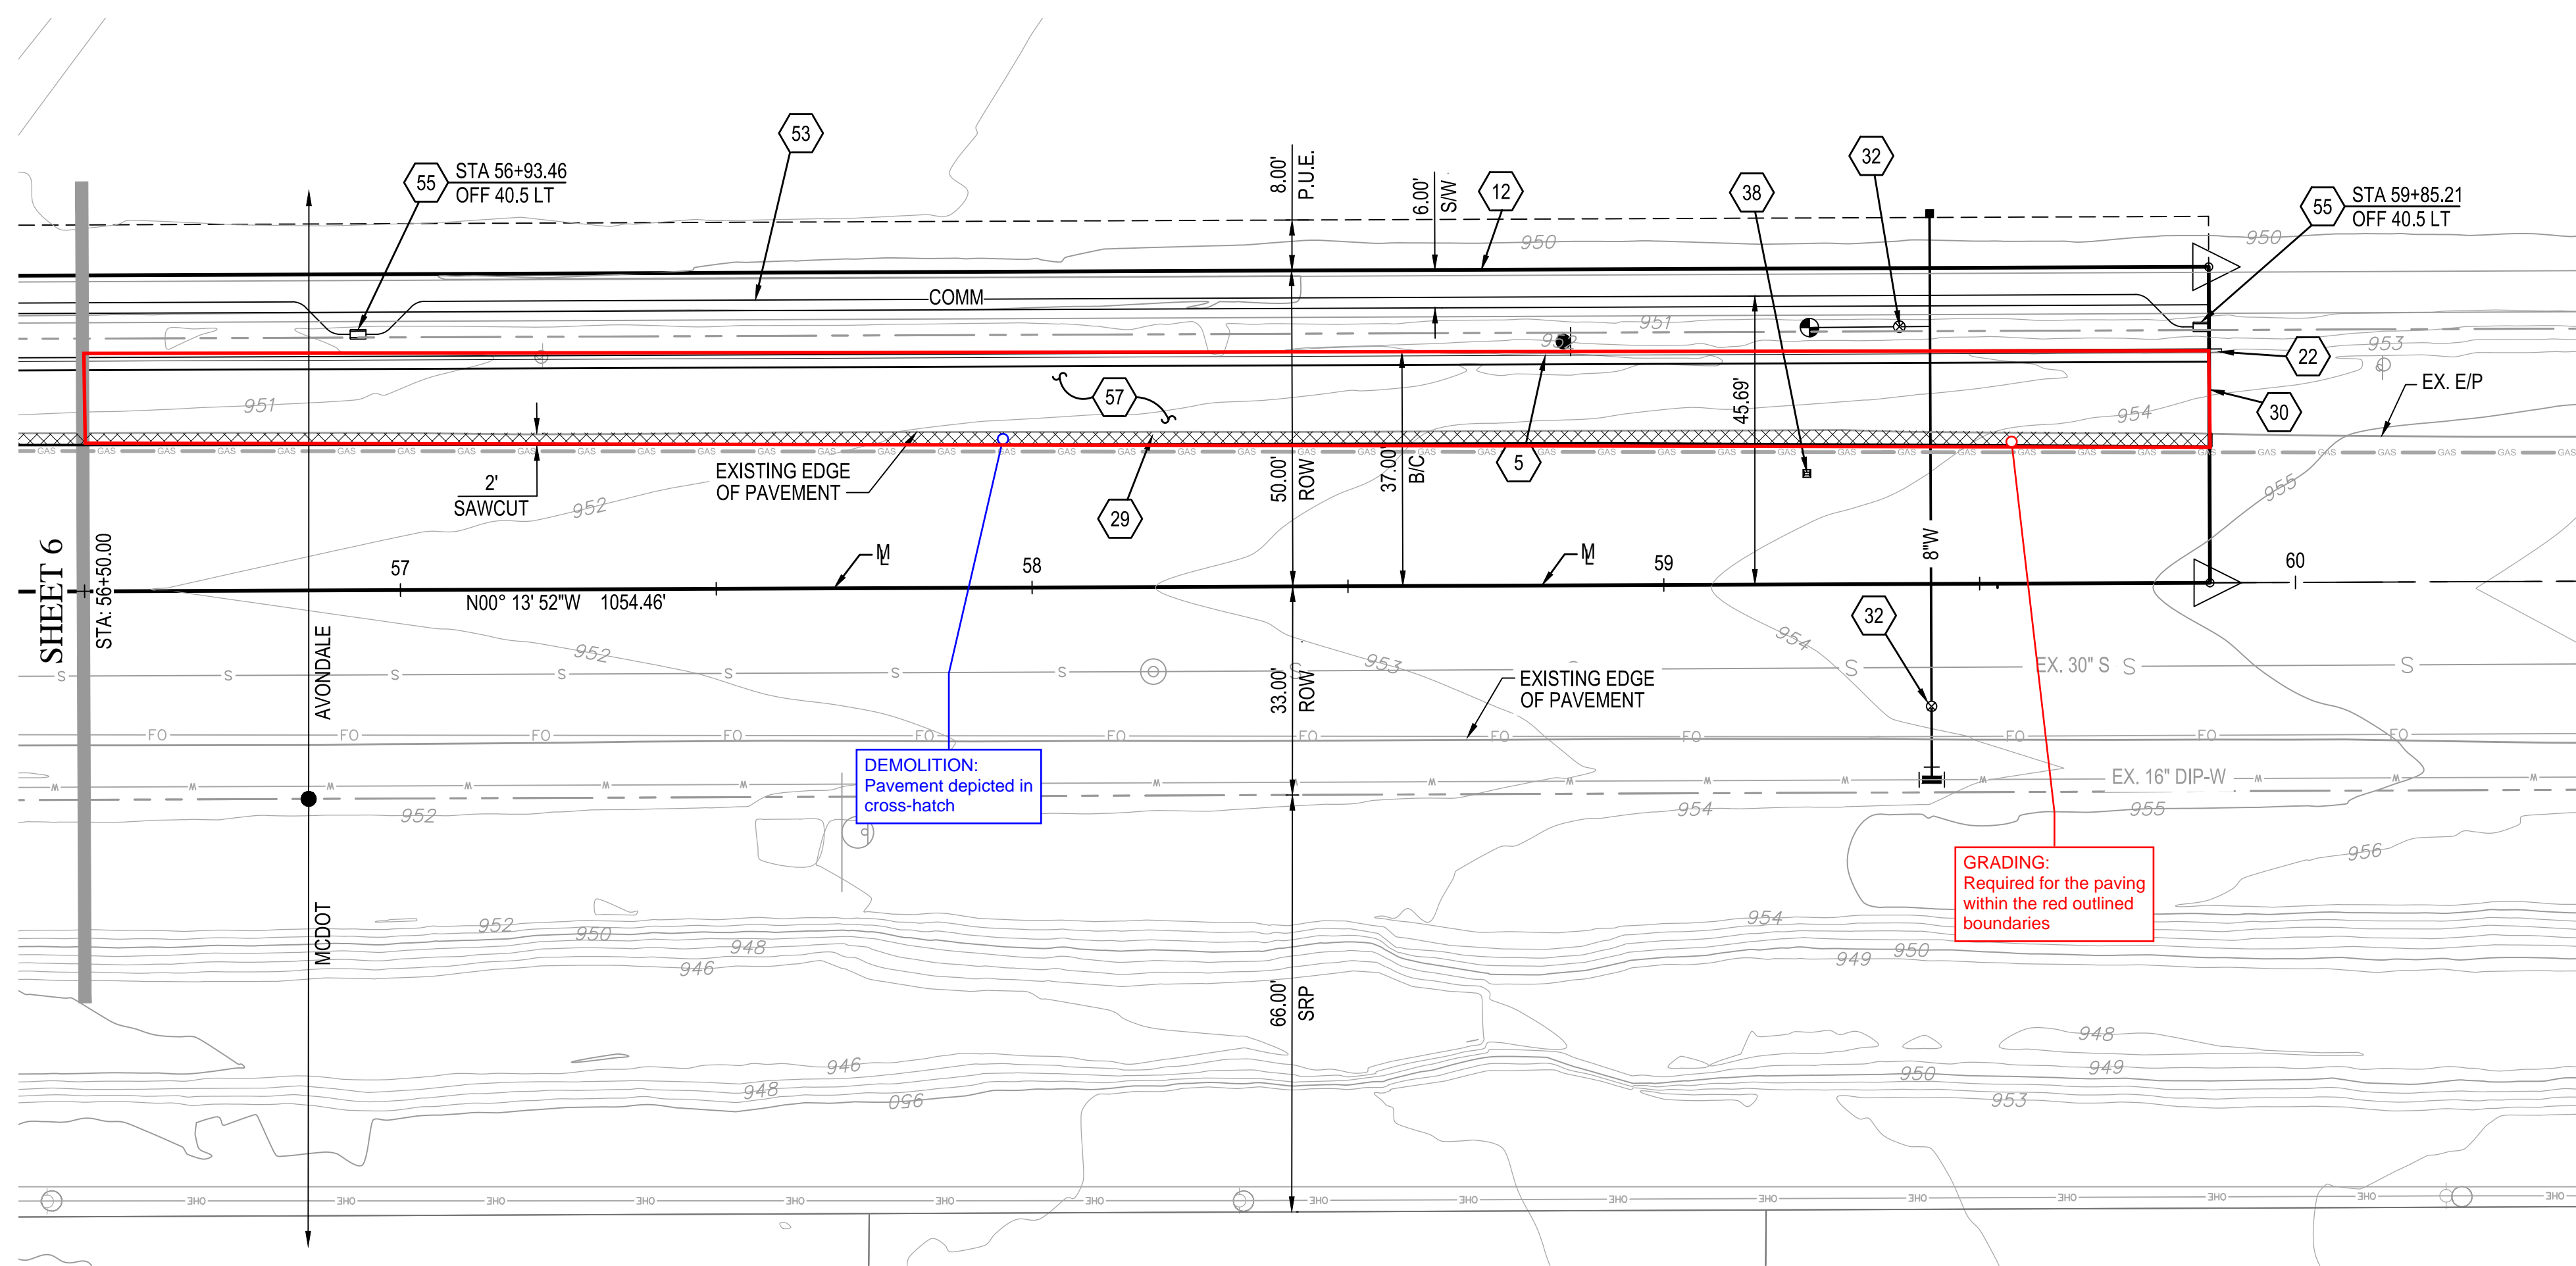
53
55
STA 56+93.46
OFF 40.5 LT
8.00'
P.U.E.
6.00'
S/W
12
38
32
55
STA 59+85.21
OFF 40.5 LT
950
950
COMM
951
952
953
22
EX. E/P
57
951
30
954
5
45.69'
37.00'
B/C
50.00'
ROW
2'
SAWCUT
952
EXISTING EDGE
OF PAVEMENT
29
955
SHEET 6
STA: 56+50.00
57
58
59
60
N00° 13' 52"W 1054.46'
8"W
AVONDALE
952
953
954
32
EX. 30" S
S
EXISTING EDGE
OF PAVEMENT
33.00'
ROW
FO
DEMOLITION:
Pavement depicted in
cross-hatch
EX. 16" DIP-W
952
954
955
956
GRADING:
Required for the paving
within the red outlined
boundaries
MCDOT
952
950
948
946
954
949
950
66.00'
SRP
948
949
946
948
950
950
953
OHE